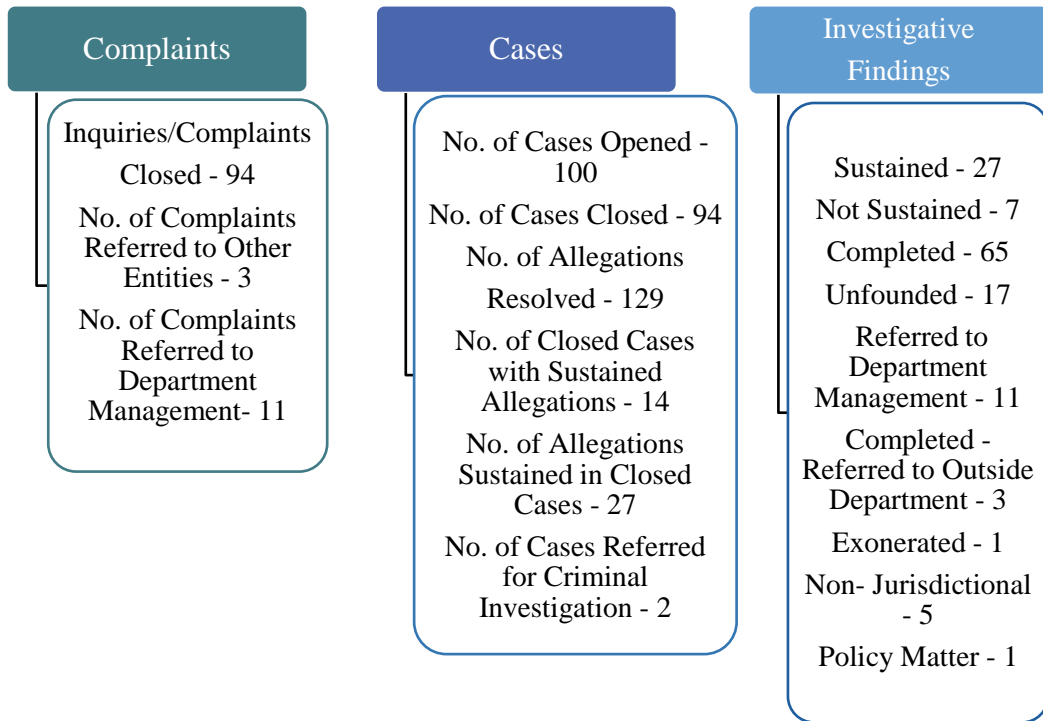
Complaints

Inquiries/Complaints

Closed - 94

No. of Complaints Referred to Other Entities - 3

No. of Complaints Referred to Department Management- 11

Cases

No. of Cases Opened - 100

No. of Cases Closed - 94

No. of Allegations

Resolved - 129

No. of Closed Cases with Sustained Allegations - 14

No. of Allegations Sustained in Closed Cases - 27

No. of Cases Referred for Criminal Investigation - 2

Investigative Findings

Sustained - 27

Not Sustained - 7

Completed - 65

Unfounded - 17

Referred to Department Management - 11

Completed - Referred to Outside Department - 3

Exonerated - 1

Non- Jurisdictional - 5

Policy Matter - 1